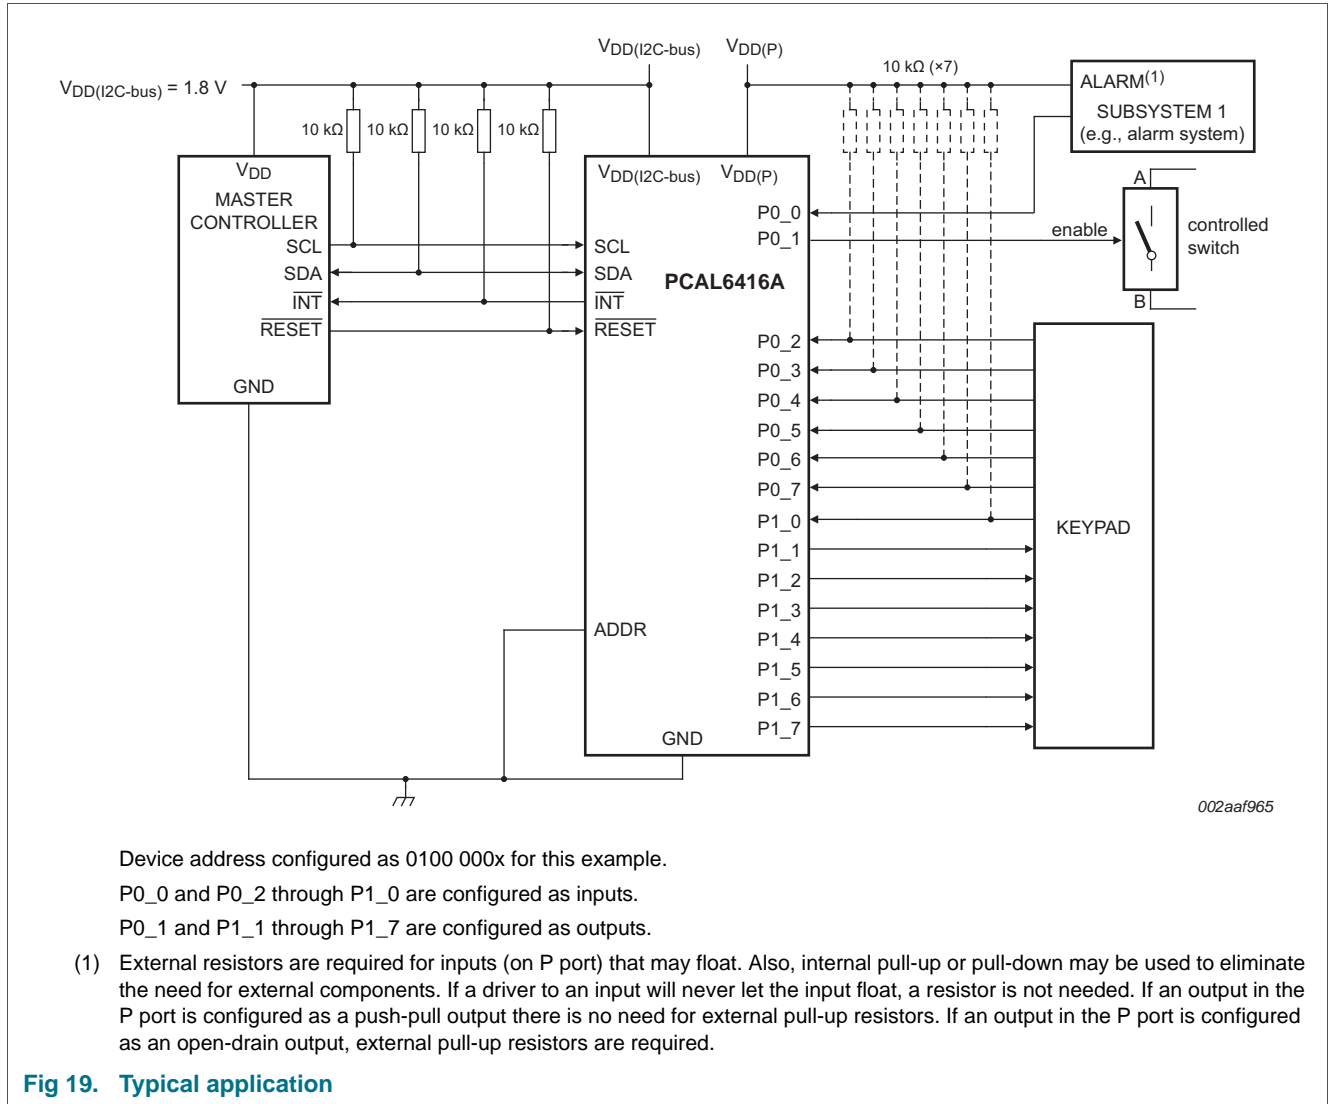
$V_{DD(I2C-bus)}$ $V_{DD(P)}$

$V_{DD(I2C-bus)}$ = 1.8 V

10 kΩ 10 kΩ 10 kΩ 10 kΩ

10 kΩ (×7)

ALARM$^{(1)}$
SUBSYSTEM 1
(e.g., alarm system)

$V_{DD}$
MASTER CONTROLLER
SCL
SDA
$\overline{INT}$
$\overline{RESET}$
GND

$V_{DD(I2C-bus)}$ $V_{DD(P)}$
SCL
SDA
$\overline{INT}$
$\overline{RESET}$
PCAL6416A
ADDR
GND

P0_0
P0_1
P0_2
P0_3
P0_4
P0_5
P0_6
P0_7
P1_0
P1_1
P1_2
P1_3
P1_4
P1_5
P1_6
P1_7

enable

A
B
controlled switch

KEYPAD

002aaf965

Device address configured as 0100 000x for this example.

P0_0 and P0_2 through P1_0 are configured as inputs.

P0_1 and P1_1 through P1_7 are configured as outputs.

(1) External resistors are required for inputs (on P port) that may float. Also, internal pull-up or pull-down may be used to eliminate the need for external components. If a driver to an input will never let the input float, a resistor is not needed. If an output in the P port is configured as a push-pull output there is no need for external pull-up resistors. If an output in the P port is configured as an open-drain output, external pull-up resistors are required.

Fig 19. Typical application